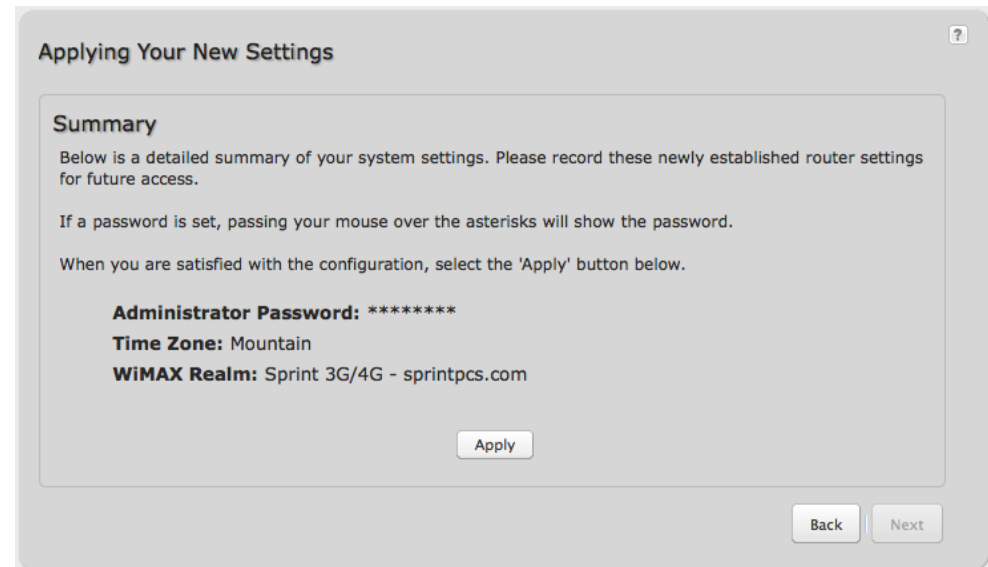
?

Applying Your New Settings

Summary

Below is a detailed summary of your system settings. Please record these newly established router settings for future access.

If a password is set, passing your mouse over the asterisks will show the password.

When you are satisfied with the configuration, select the 'Apply' button below.

**Administrator Password:** ********
**Time Zone:** Mountain
**WiMAX Realm:** Sprint 3G/4G - sprintpcs.com

Apply

Back Next